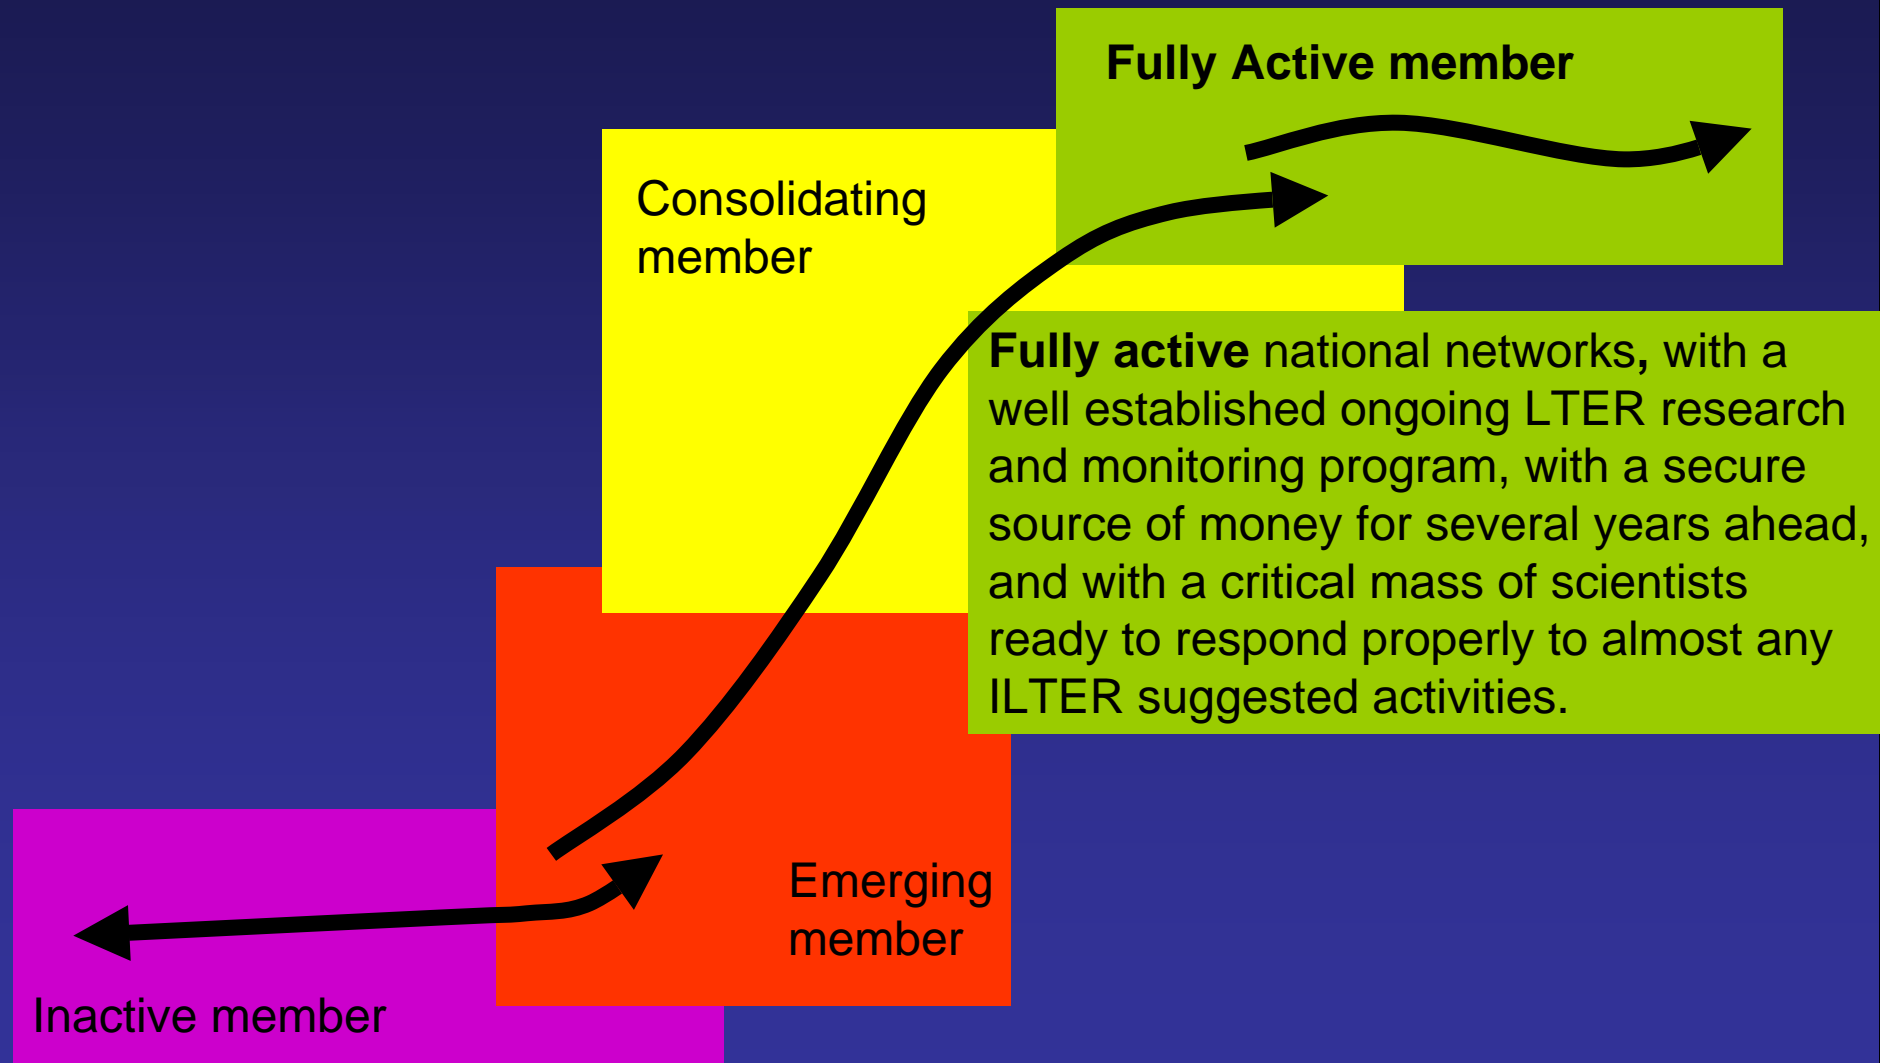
Fully Active member

Consolidating member

Fully active national networks, with a well established ongoing LTER research and monitoring program, with a secure source of money for several years ahead, and with a critical mass of scientists ready to respond properly to almost any ILTER suggested activities.

Emerging member

Inactive member